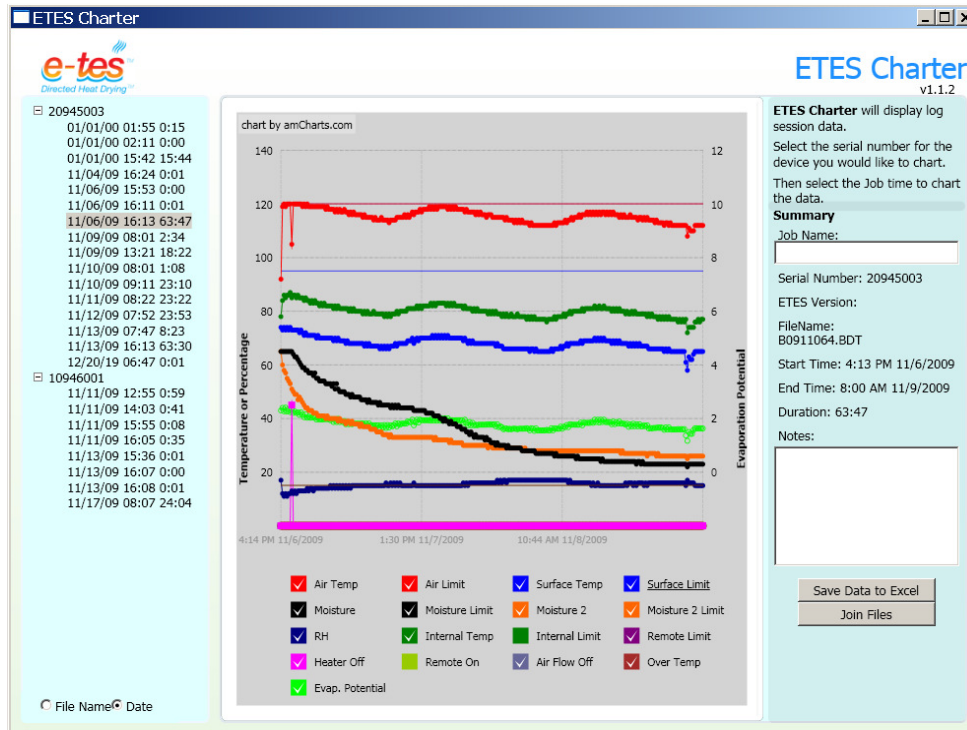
ETES Charter

e-tes
Directed Heat Drying™

ETES Charter
v1.1.2

20945003
01/01/00 01:55 0:15
01/01/00 02:11 0:00
01/01/00 15:42 15:44
11/04/09 16:24 0:01
11/06/09 15:53 0:00
11/06/09 16:11 0:01
11/06/09 16:13 63:47
11/09/09 08:01 2:34
11/09/09 13:21 18:22
11/10/09 08:01 1:08
11/10/09 09:11 23:10
11/11/09 08:22 23:22
11/12/09 07:52 23:53
11/13/09 07:47 8:23
11/13/09 16:13 63:30
12/20/19 06:47 0:01
10946001
11/11/09 12:55 0:59
11/11/09 14:03 0:41
11/11/09 15:55 0:08
11/11/09 16:05 0:35
11/13/09 15:36 0:01
11/13/09 16:07 0:00
11/13/09 16:08 0:01
11/17/09 08:07 24:04

File Name Date

chart by amCharts.com

140
120
100
80
60
40
20

12
10
8
6
4
2
0

Temperature or Percentage
Evaporation Potential

4:14 PM 11/6/2009
1:30 PM 11/7/2009
10:44 AM 11/8/2009

Air Temp
Air Limit
Surface Temp
Surface Limit
Moisture
Moisture Limit
Moisture 2
Moisture 2 Limit
RH
Internal Temp
Internal Limit
Remote Limit
Heater Off
Remote On
Air Flow Off
Over Temp
Evap. Potential

ETES Charter will display log session data.

Select the serial number for the device you would like to chart.

Then select the Job time to chart the data.

Summary
Job Name:

Serial Number: 20945003

ETES Version:

FileName:
B0911064.BDT

Start Time: 4:13 PM 11/6/2009

End Time: 8:00 AM 11/9/2009

Duration: 63:47

Notes:

Save Data to Excel
Join Files